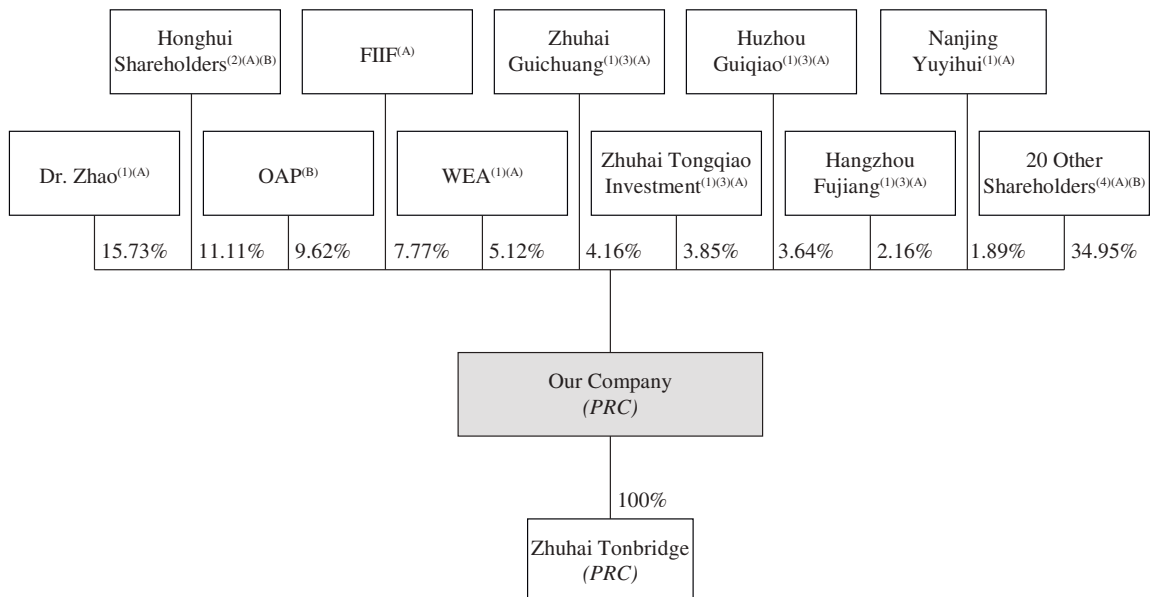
Honghui Shareholders$^{(2)(A)(B)}$

FIIF$^{(A)}$

Zhuhai Guichuang$^{(1)(3)(A)}$

Huzhou Guiqiao$^{(1)(3)(A)}$

Nanjing Yuyihui$^{(1)(A)}$

Dr. Zhao$^{(1)(A)}$

OAP$^{(B)}$

WEA$^{(1)(A)}$

Zhuhai Tongqiao Investment$^{(1)(3)(A)}$

Hangzhou Fujiang$^{(1)(3)(A)}$

20 Other Shareholders$^{(4)(A)(B)}$

15.73%

11.11%

9.62%

7.77%

5.12%

4.16%

3.85%

3.64%

2.16%

1.89%

34.95%

Our Company
*(PRC)*

100%

Zhuhai Tonbridge
*(PRC)*